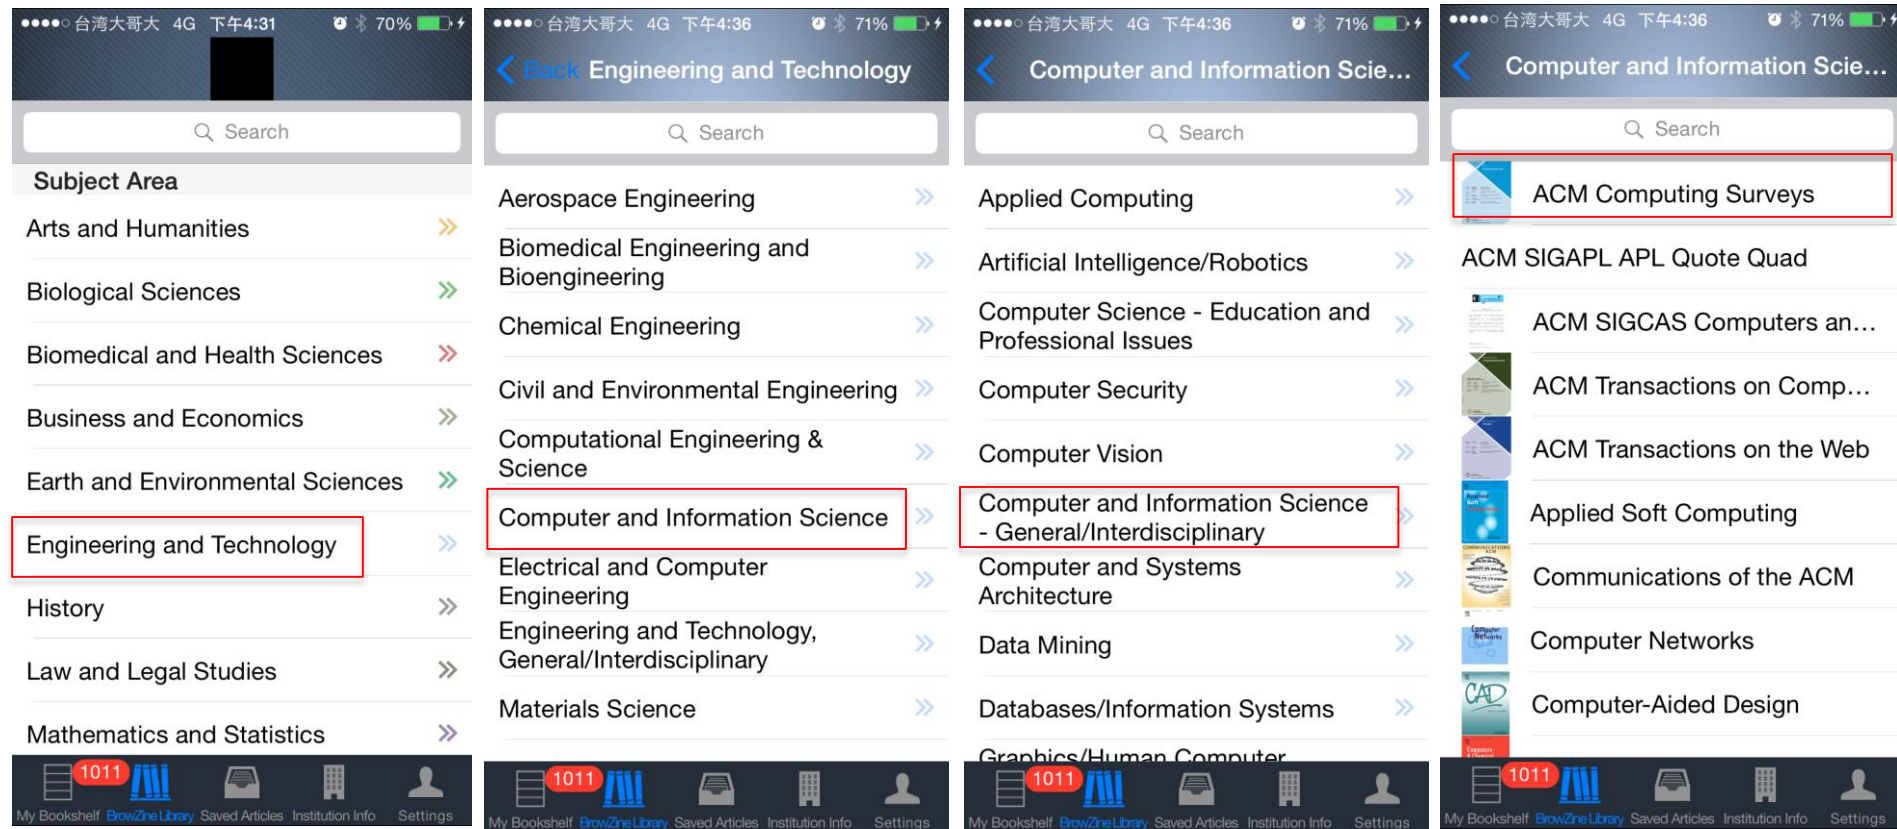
●●●●○ 台湾大哥大 4G 下午4:31 70%

Search

Subject Area

Arts and Humanities

Biological Sciences

Biomedical and Health Sciences

Business and Economics

Earth and Environmental Sciences

Engineering and Technology

History

Law and Legal Studies

Mathematics and Statistics

1011

My Bookshelf BrowZine Library Saved Articles Institution Info Settings

●●●●○ 台湾大哥大 4G 下午4:36 71%

Back Engineering and Technology

Search

Aerospace Engineering

Biomedical Engineering and Bioengineering

Chemical Engineering

Civil and Environmental Engineering

Computational Engineering & Science

Computer and Information Science

Electrical and Computer Engineering

Engineering and Technology, General/Interdisciplinary

Materials Science

1011

My Bookshelf BrowZine Library Saved Articles Institution Info Settings

●●●●○ 台湾大哥大 4G 下午4:36 71%

Computer and Information Scie...

Search

Applied Computing

Artificial Intelligence/Robotics

Computer Science - Education and Professional Issues

Computer Security

Computer Vision

Computer and Information Science - General/Interdisciplinary

Computer and Systems Architecture

Data Mining

Databases/Information Systems

Graphics/Human Computer

1011

My Bookshelf BrowZine Library Saved Articles Institution Info Settings

●●●●○ 台湾大哥大 4G 下午4:36 71%

Computer and Information Scie...

Search

ACM Computing Surveys

ACM SIGAPL APL Quote Quad

ACM SIGCAS Computers an...

ACM Transactions on Comp...

ACM Transactions on the Web

Applied Soft Computing

Communications of the ACM

Computer Networks

Computer-Aided Design

1011

My Bookshelf BrowZine Library Saved Articles Institution Info Settings